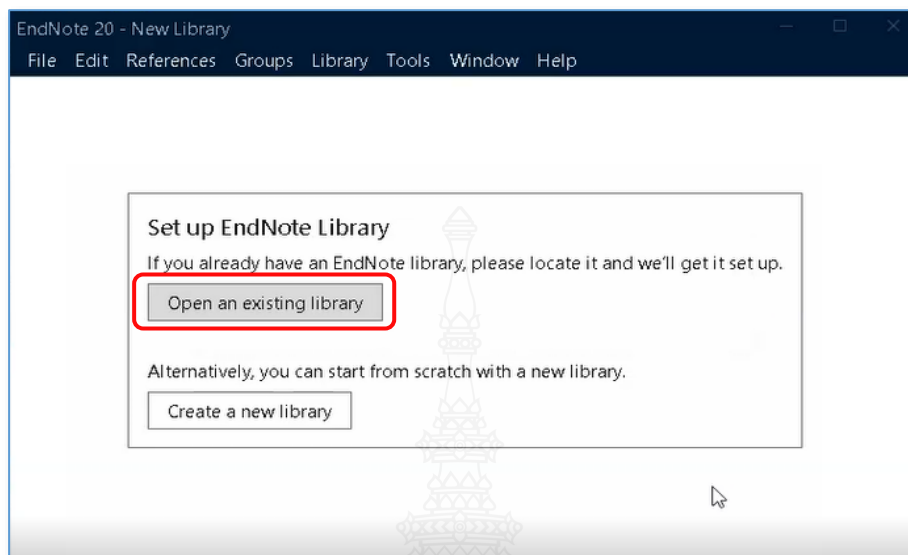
EndNote 20 - New Library

File Edit References Groups Library Tools Window Help

Set up EndNote Library

If you already have an EndNote library, please locate it and we'll get it set up.

Open an existing library

Alternatively, you can start from scratch with a new library.

Create a new library